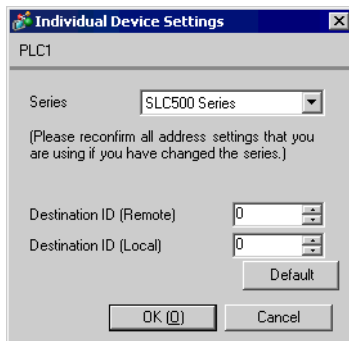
Individual Device Settings

PLC1

Series SLC500 Series

(Please reconfirm all address settings that you are using if you have changed the series.)

Destination ID (Remote) 0

Destination ID (Local) 0

Default

OK (O) Cancel